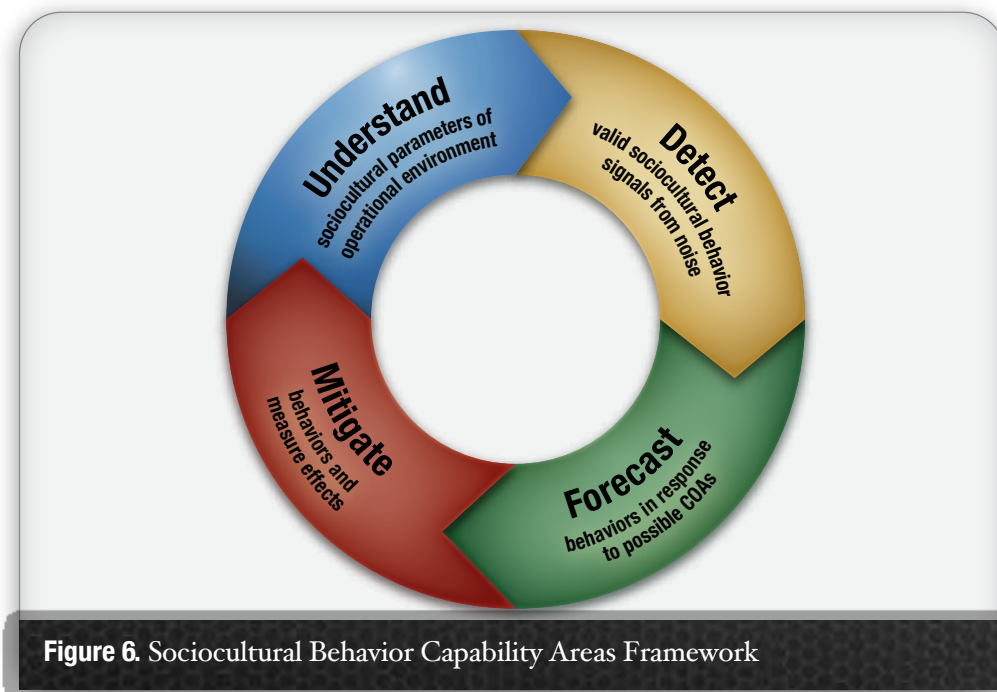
Understand
sociocultural parameters of operational environment

Detect
valid sociocultural behavior signals from noise

Forecast
behaviors in response to possible COAs

Mitigate
behaviors and measure effects

Figure 6. Sociocultural Behavior Capability Areas Framework